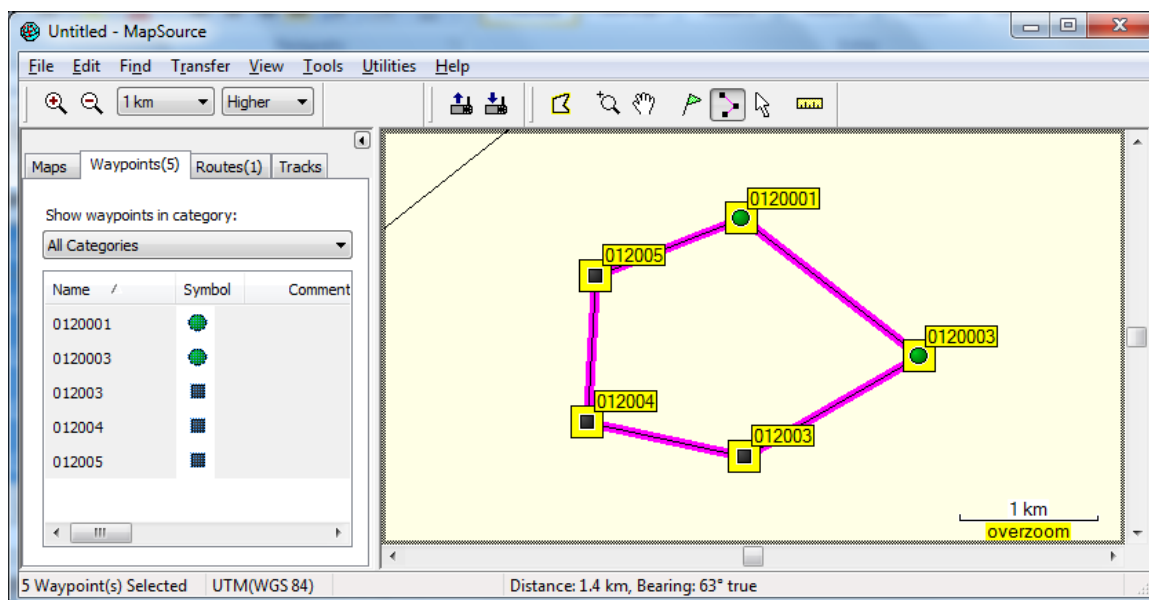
Untitled - MapSource

File Edit Find Transfer View Tools Utilities Help

1 km Higher

Maps Waypoints(5) Routes(1) Tracks

Show waypoints in category:

All Categories

| Name | Symbol | Comment |
|---|---|---|
| 0120001 | | |
| 0120003 | | |
| 012003 | | |
| 012004 | | |
| 012005 | | |

0120001

012005

0120003

012004

012003

1 km

overzoom

5 Waypoint(s) Selected UTM(WGS 84) Distance: 1.4 km, Bearing: 63° true